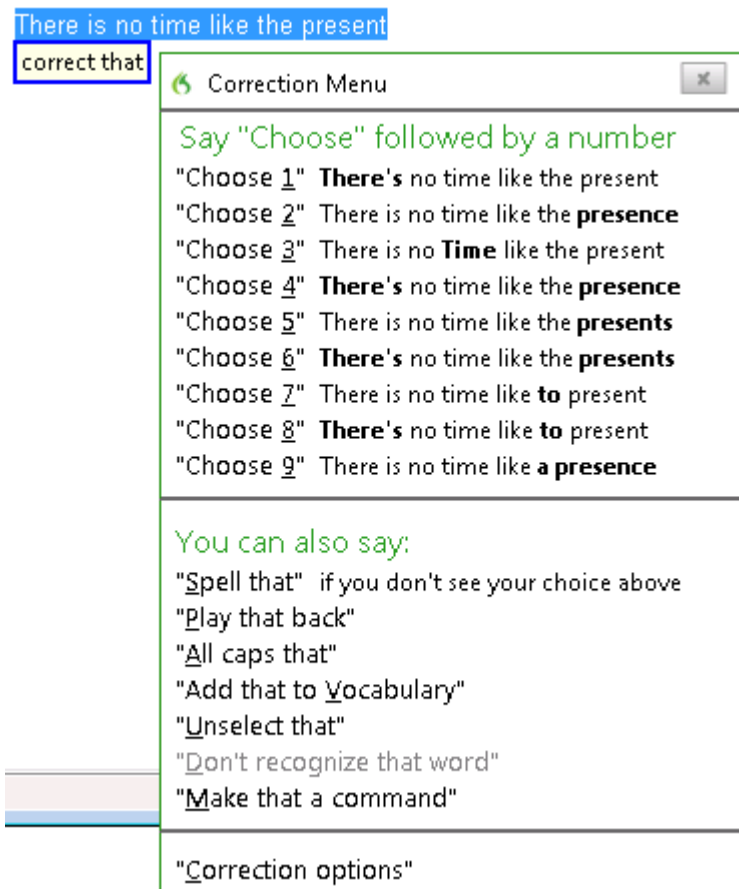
There is no time like the present

correct that

Correction Menu

×

Say "Choose" followed by a number

"Choose 1" **There's** no time like the present

"Choose 2" There is no time like the **presence**

"Choose 3" There is no **Time** like the present

"Choose 4" **There's** no time like the **presence**

"Choose 5" There is no time like the **presents**

"Choose 6" **There's** no time like the **presents**

"Choose 7" There is no time like **to** present

"Choose 8" **There's** no time like **to** present

"Choose 9" There is no time like **a presence**

You can also say:

"Spell that" if you don't see your choice above

"Play that back"

"All caps that"

"Add that to Vocabulary"

"Unselect that"

"Don't recognize that word"

"Make that a command"

"Correction options"